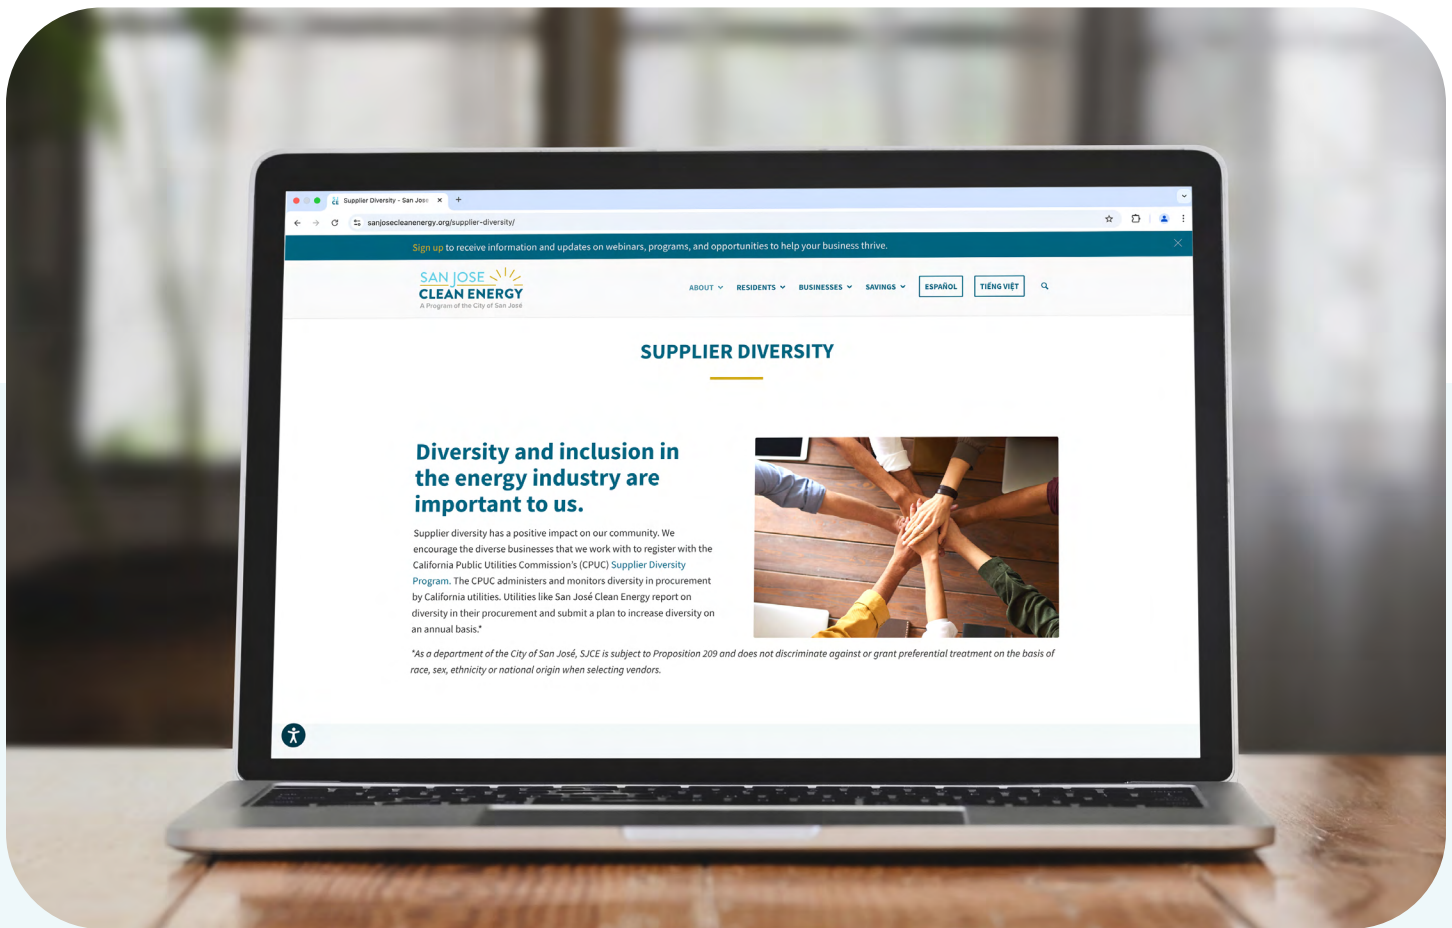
Supplier Diversity - San José ×

sanjosecleanenergy.org/supplier-diversity/

Sign up to receive information and updates on webinars, programs, and opportunities to help your business thrive.

SAN JOSE CLEAN ENERGY
A Program of the City of San José

ABOUT RESIDENTS BUSINESSES SAVINGS ESPAÑOL TIẾNG VIỆT

SUPPLIER DIVERSITY

Diversity and inclusion in the energy industry are important to us.

Supplier diversity has a positive impact on our community. We encourage the diverse businesses that we work with to register with the California Public Utilities Commission's (CPUC) Supplier Diversity Program. The CPUC administers and monitors diversity in procurement by California utilities. Utilities like San José Clean Energy report on diversity in their procurement and submit a plan to increase diversity on an annual basis.*

*As a department of the City of San José, SJCE is subject to Proposition 209 and does not discriminate against or grant preferential treatment on the basis of race, sex, ethnicity or national origin when selecting vendors.